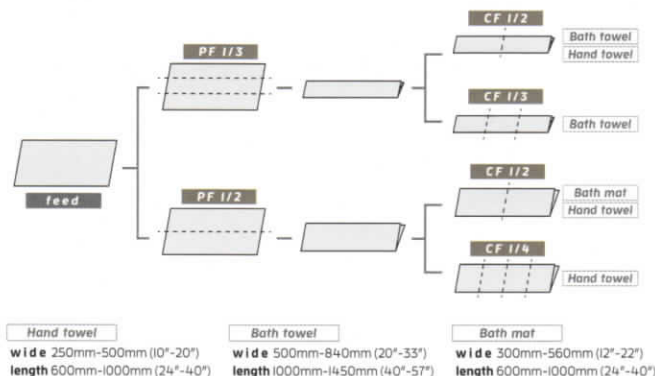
CF 1/2
PF 1/3
Bath towel
Hand towel
CF 1/3
Bath towel
feed
CF 1/2
PF 1/2
Bath mat
Hand towel
CF 1/4
Hand towel

Hand towel
wide 250mm-500mm (10"-20")
length 600mm-1000mm (24"-40")

Bath towel
wide 500mm-840mm (20"-33")
length 1000mm-1450mm (40"-57")

Bath mat
wide 300mm-560mm (12"-22")
length 600mm-1000mm (24"-40")